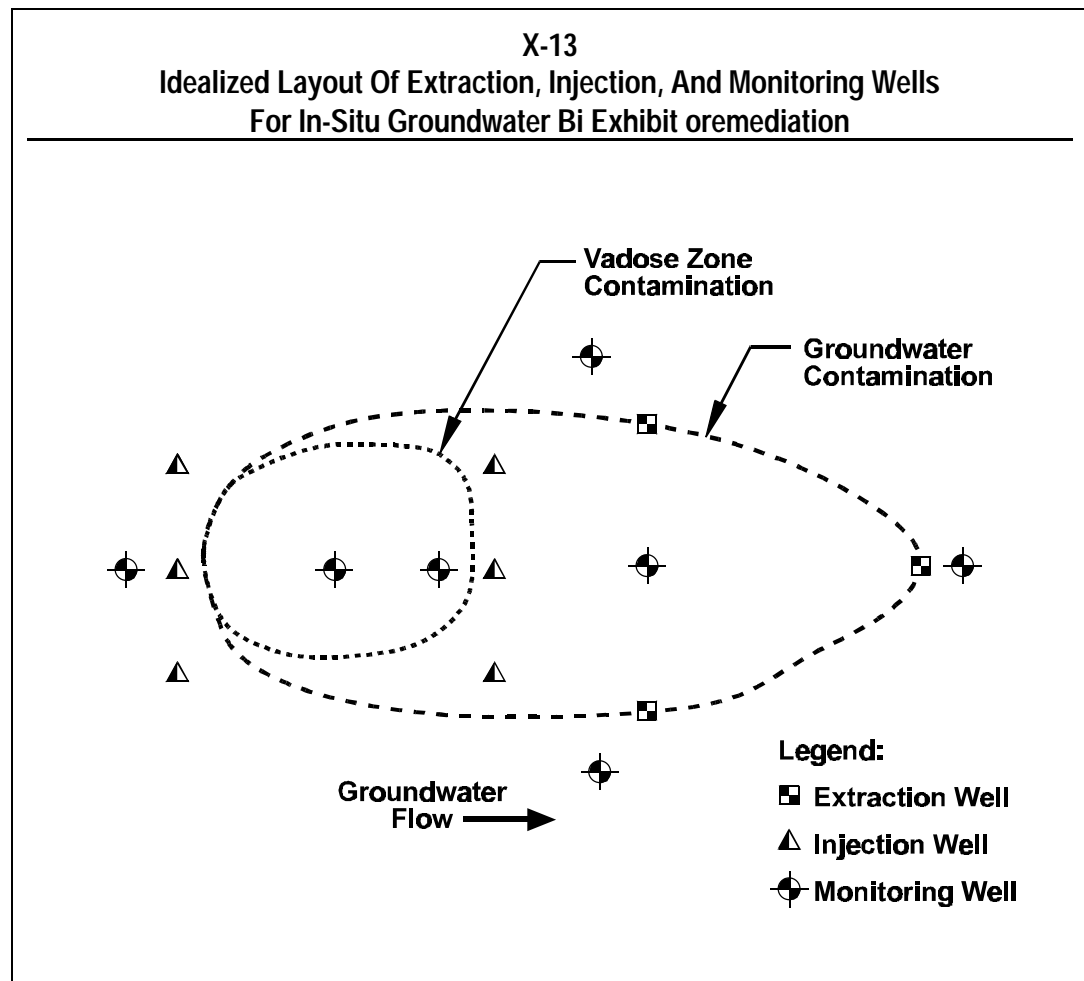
X-13
Idealized Layout Of Extraction, Injection, And Monitoring Wells
For In-Situ Groundwater Bi Exhibit oremediation

Vadose Zone
Contamination

Groundwater
Contamination

Groundwater
Flow

Legend:
Extraction Well
Injection Well
Monitoring Well